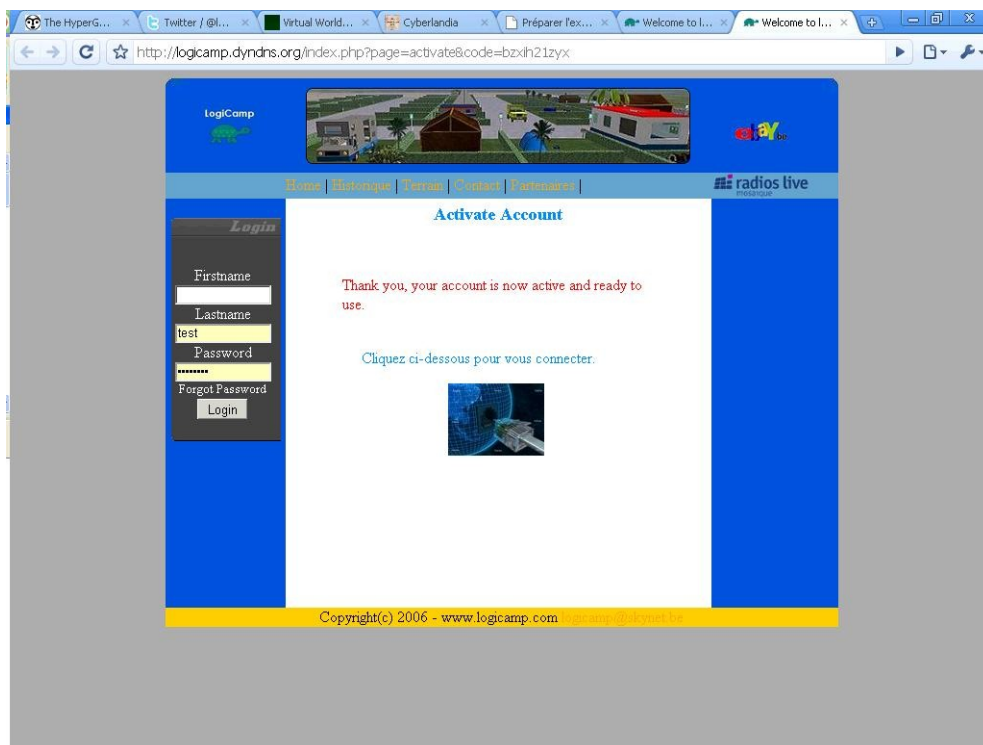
The HyperG... × Twitter / @l... × Virtual World... × Cyberlandia × Préparer l'ex... × Welcome to l... × Welcome to l... ×

http://logicamp.dyndns.org/index.php?page=activate&code=bzxih21zyx

LogiCamp

ebay.be

Home | Historique | Terrain | Contact | Partenaires |

radios live mosaïque

Login

Firstname

Lastname

test

Password

••••••••

Forgot Password

Login

Activate Account

Thank you, your account is now active and ready to use.

Cliquez ci-dessous pour vous connecter.

Copyright(c) 2006 - www.logicamp.com logicamp@skynet.be